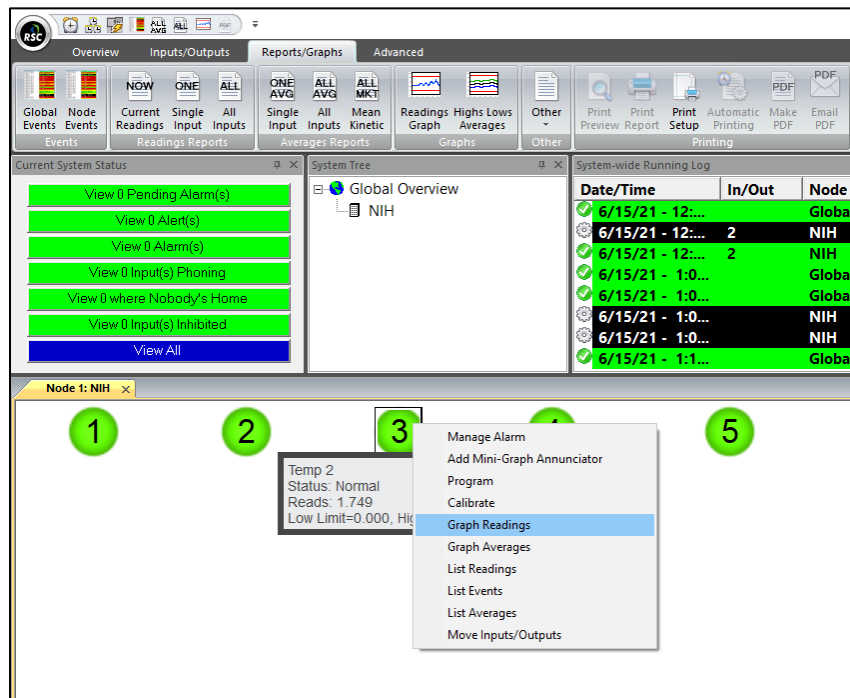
RSC

Overview | Inputs/Outputs | Reports/Graphs | Advanced

Global Events | Node Events
Events

NOW Current Readings | ONE Single Input | ALL All Inputs
Readings Reports

ONE AVG Single Input | ALL AVG All Inputs | ALL MKT Mean Kinetic
Averages Reports

Readings Graph | Highs Lows Averages
Graphs

Other
Other

Print Preview | Print Report | Print Setup | Automatic Printing | PDF Make PDF | PDF Email PDF
Printing

Current System Status

View 0 Pending Alarm(s)
View 0 Alert(s)
View 0 Alarm(s)
View 0 Input(s) Phoning
View 0 where Nobody's Home
View 0 Input(s) Inhibited
View All

System Tree

Global Overview
NIH

System-wide Running Log

| Date/Time | In/Out | Node |
|---|---|---|
| 6/15/21 - 12:... | | Globa |
| 6/15/21 - 12:... | 2 | NIH |
| 6/15/21 - 12:... | 2 | NIH |
| 6/15/21 - 1:0... | | Globa |
| 6/15/21 - 1:0... | | Globa |
| 6/15/21 - 1:0... | | NIH |
| 6/15/21 - 1:0... | | NIH |
| 6/15/21 - 1:1... | | Globa |

Node 1: NIH

1 2 3 4 5

Temp 2
Status: Normal
Reads: 1.749
Low Limit=0.000, Hig

Manage Alarm
Add Mini-Graph Annunciator
Program
Calibrate
Graph Readings
Graph Averages
List Readings
List Events
List Averages
Move Inputs/Outputs